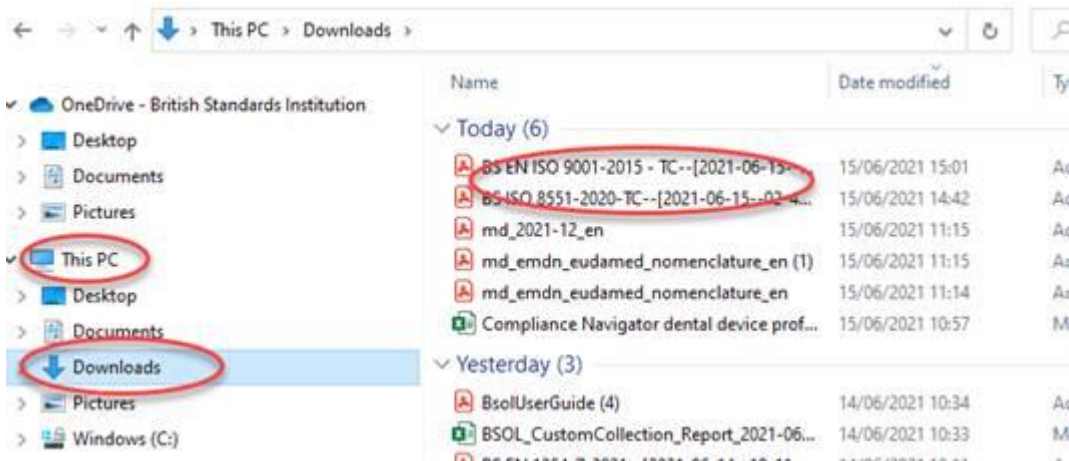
This PC > Downloads >

OneDrive - British Standards Institution
Desktop
Documents
Pictures
This PC
Desktop
Documents
Downloads
Pictures
Windows (C:)

| Name | Date modified | Ty |
|---|---|---|
| Today (6) | | |
| BS EN ISO 9001-2015 - TC--[2021-06-15-... | 15/06/2021 15:01 | Ac |
| BS ISO 8551-2020-TC--[2021-06-15--02-4... | 15/06/2021 14:42 | Ac |
| md_2021-12_en | 15/06/2021 11:15 | Ac |
| md_emdn_eudamed_nomenclature_en (1) | 15/06/2021 11:15 | Ac |
| md_emdn_eudamed_nomenclature_en | 15/06/2021 11:14 | Ac |
| Compliance Navigator dental device prof... | 15/06/2021 10:57 | M |
| Yesterday (3) | | |
| BsolUserGuide (4) | 14/06/2021 10:34 | Ac |
| BSOL_CustomCollection_Report_2021-06... | 14/06/2021 10:33 | M |
| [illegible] | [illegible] | |